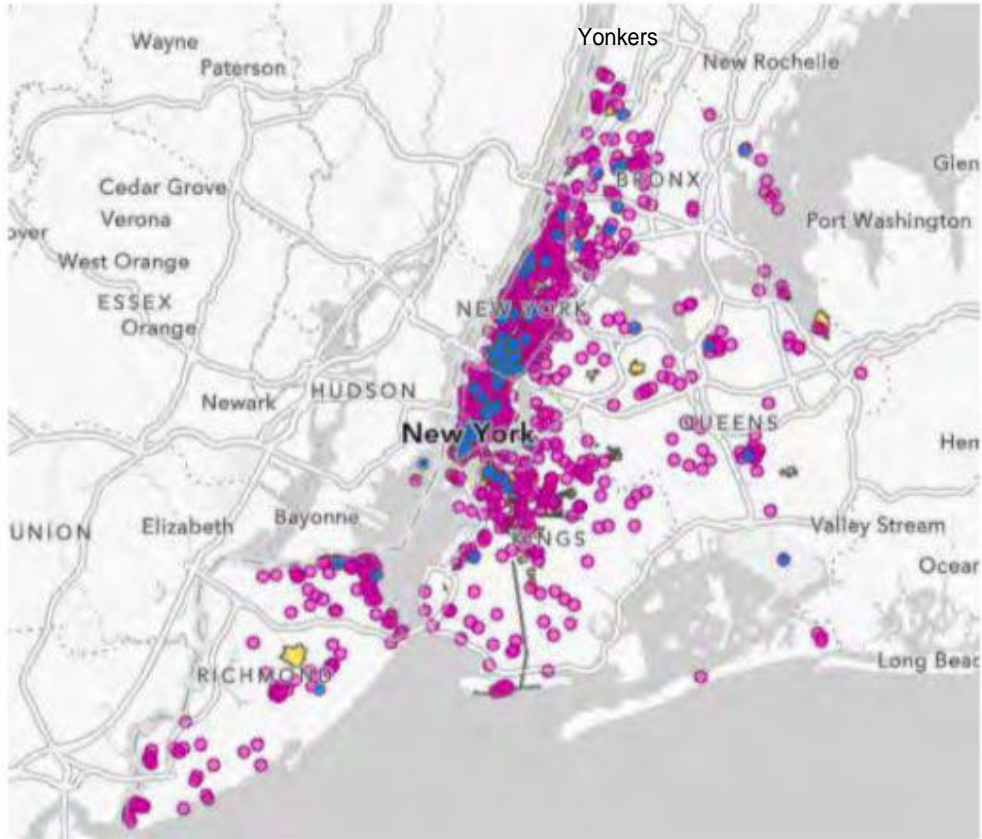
Yonkers
Wayne
Paterson
New Rochelle
Glen
BRONX
Cedar Grove
Verona
over
Port Washington
West Orange
ESSEX
Orange
NEW YORK
HUDSON
Newark
New York
QUEENS
Hen
UNION
Elizabeth
Bayonne
Valley Stream
KINGS
Ocear
RICHMOND
Long Beac